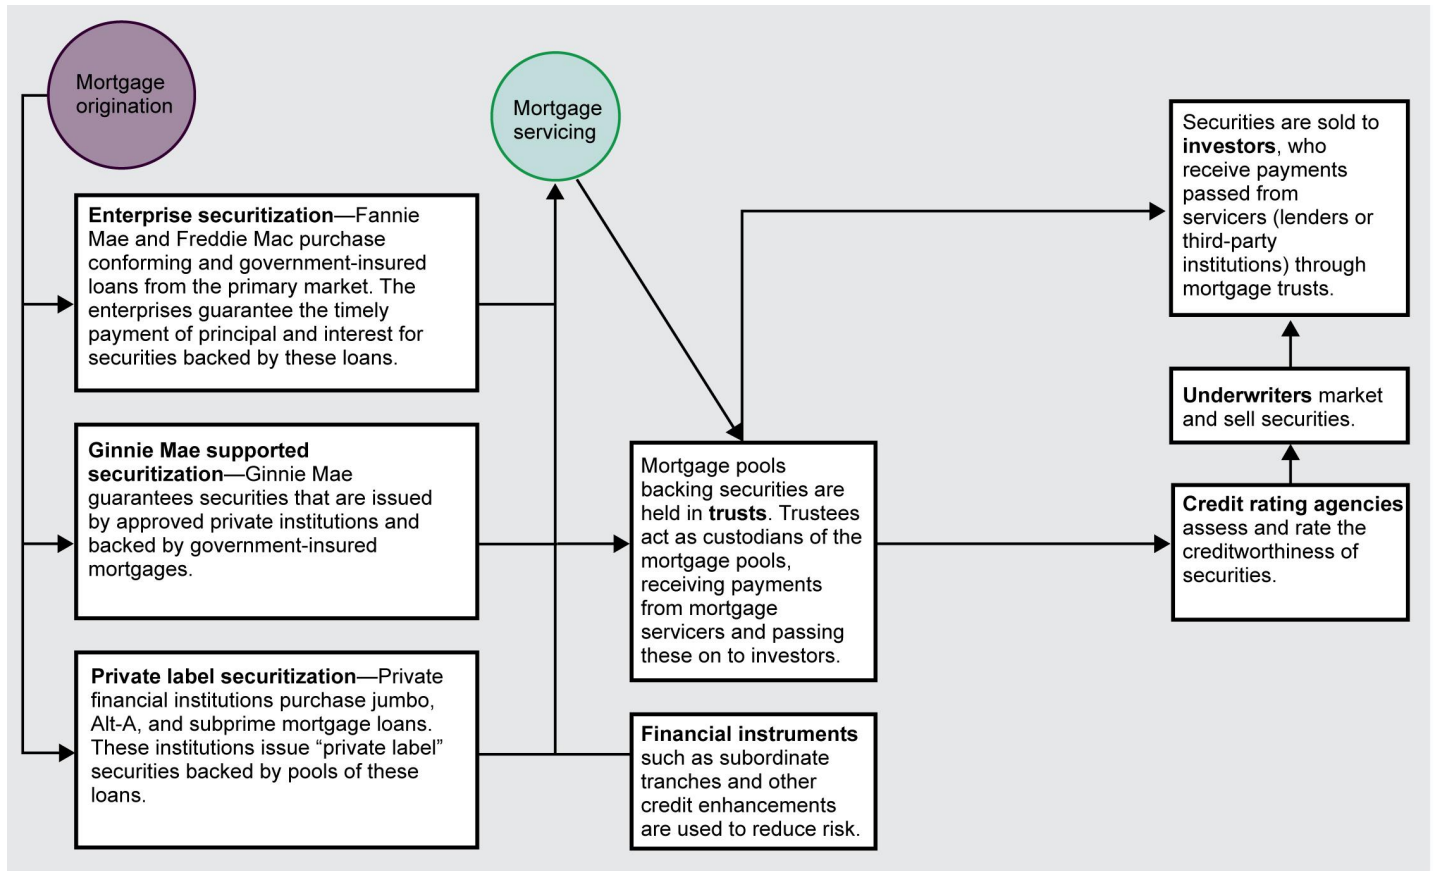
Mortgage origination

Mortgage servicing

Enterprise securitization—Fannie Mae and Freddie Mac purchase conforming and government-insured loans from the primary market. The enterprises guarantee the timely payment of principal and interest for securities backed by these loans.

Ginnie Mae supported securitization—Ginnie Mae guarantees securities that are issued by approved private institutions and backed by government-insured mortgages.

Private label securitization—Private financial institutions purchase jumbo, Alt-A, and subprime mortgage loans. These institutions issue "private label" securities backed by pools of these loans.

Mortgage pools backing securities are held in trusts. Trustees act as custodians of the mortgage pools, receiving payments from mortgage servicers and passing these on to investors.

Financial instruments such as subordinate tranches and other credit enhancements are used to reduce risk.

Securities are sold to investors, who receive payments passed from servicers (lenders or third-party institutions) through mortgage trusts.

Underwriters market and sell securities.

Credit rating agencies assess and rate the creditworthiness of securities.